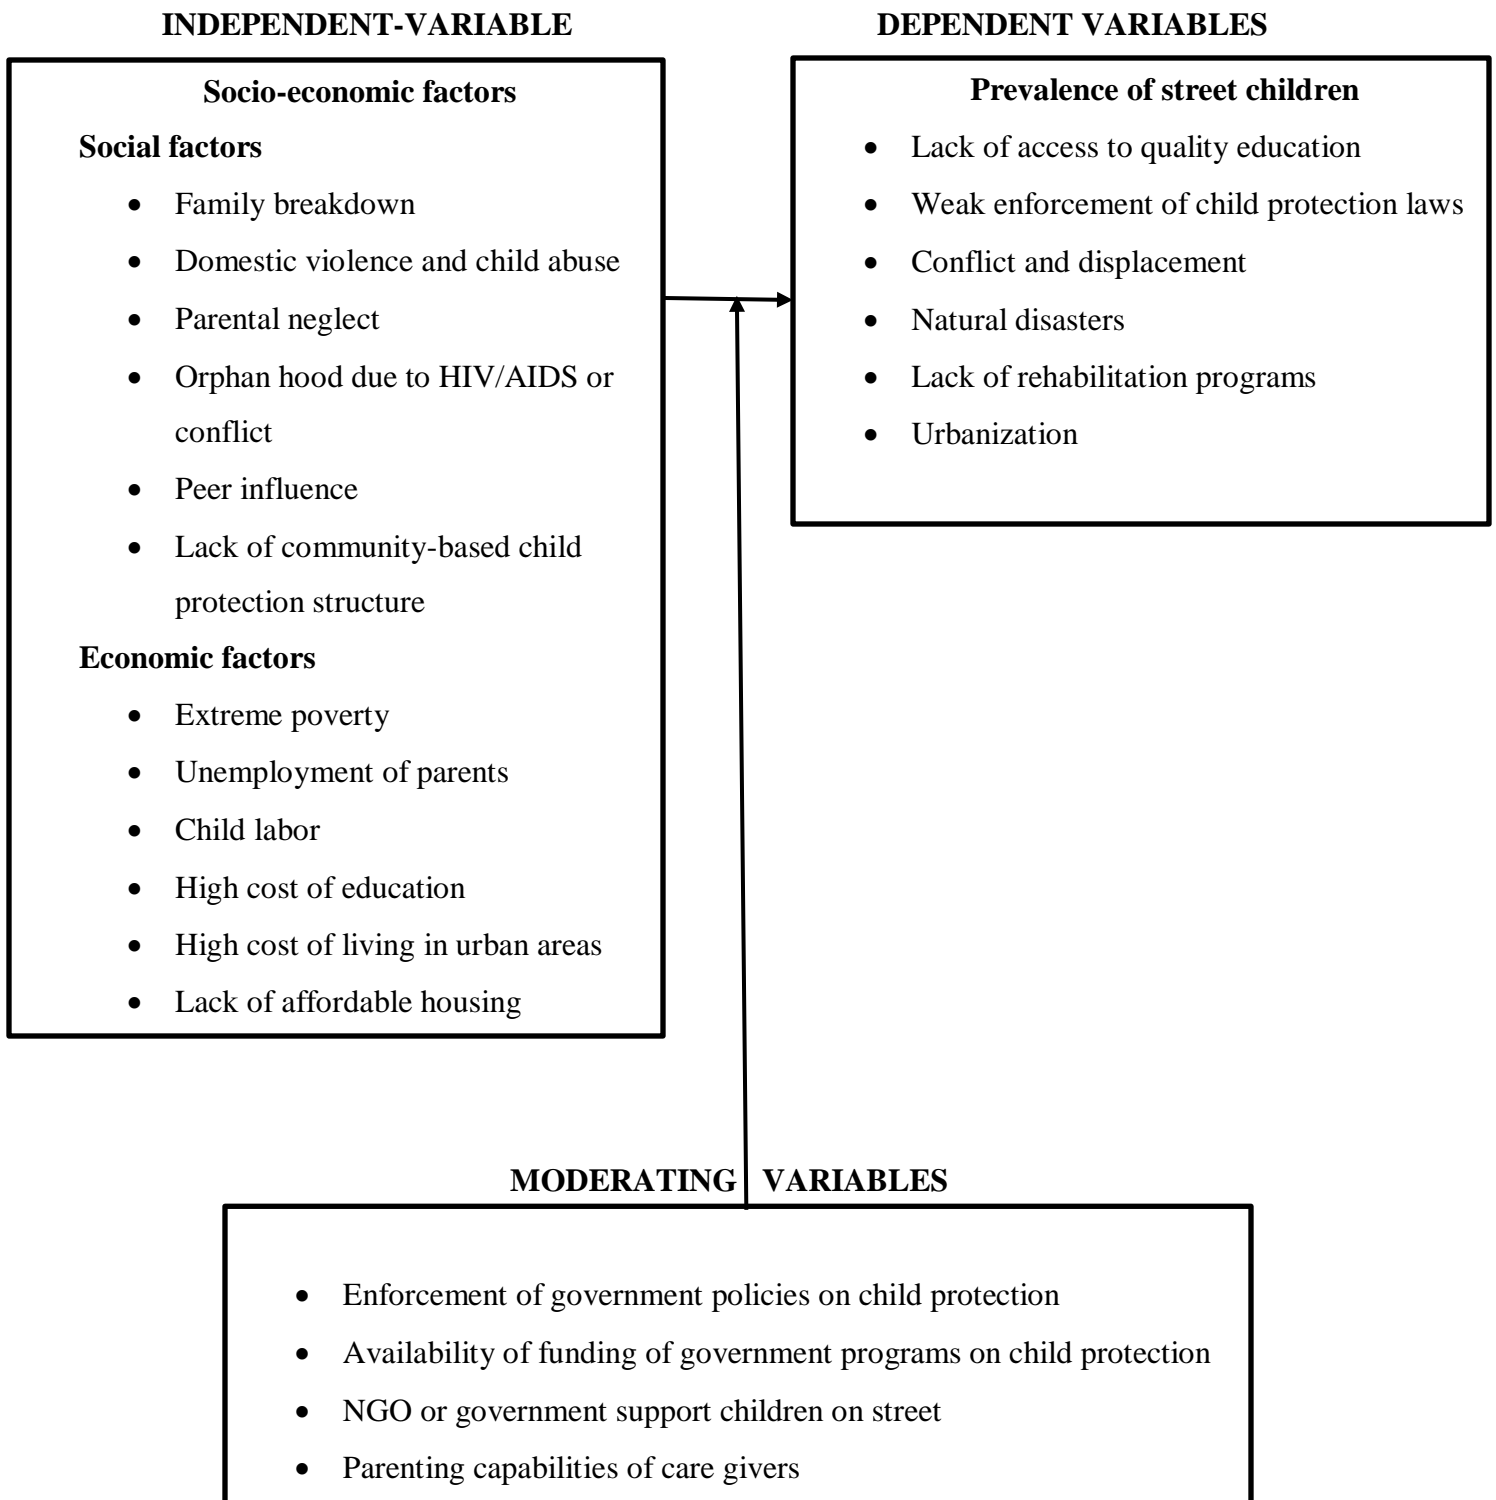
INDEPENDENT-VARIABLE

Socio-economic factors

Social factors

- Family breakdown
- Domestic violence and child abuse
- Parental neglect
- Orphan hood due to HIV/AIDS or conflict
- Peer influence
- Lack of community-based child protection structure

Economic factors

- Extreme poverty
- Unemployment of parents
- Child labor
- High cost of education
- High cost of living in urban areas
- Lack of affordable housing

DEPENDENT VARIABLES

Prevalence of street children

- Lack of access to quality education
- Weak enforcement of child protection laws
- Conflict and displacement
- Natural disasters
- Lack of rehabilitation programs
- Urbanization

MODERATING VARIABLES

- Enforcement of government policies on child protection
- Availability of funding of government programs on child protection
- NGO or government support children on street
- Parenting capabilities of care givers